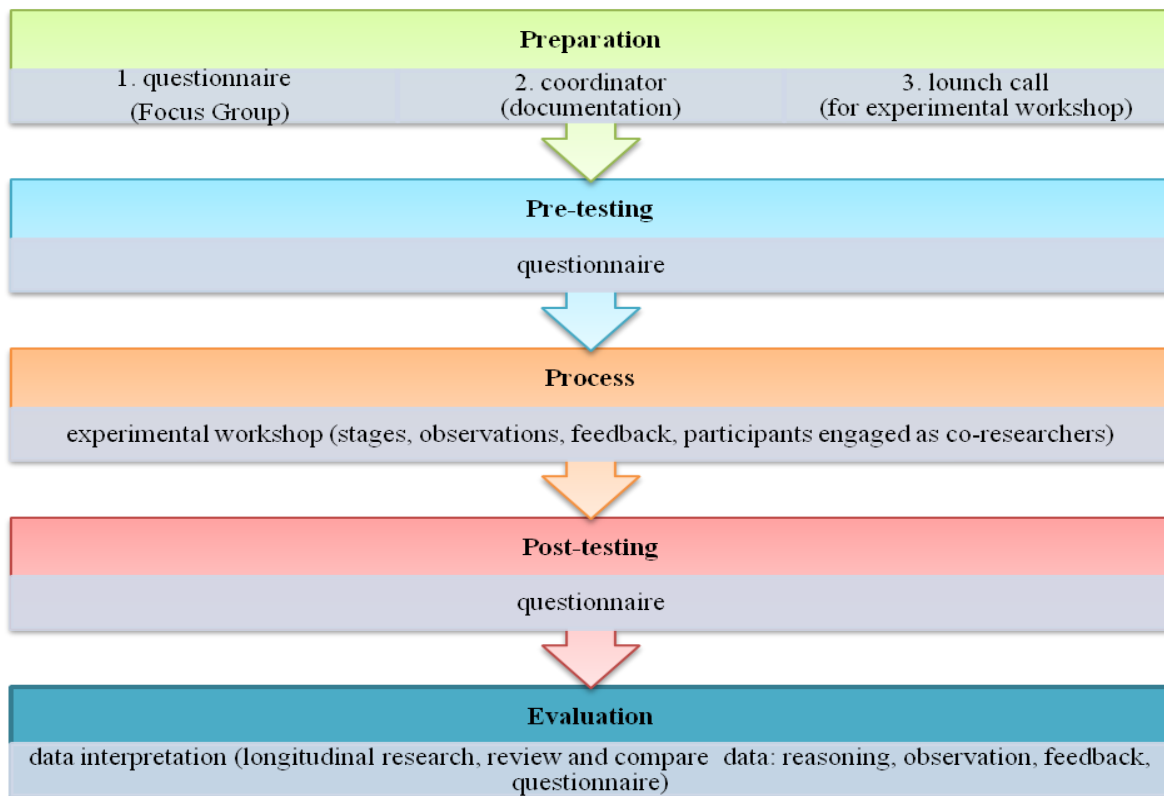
Preparation

1. questionnaire (Focus Group)

2. coordinator (documentation)

3. lounch call (for experimental workshop)

Pre-testing

questionnaire

Process

experimental workshop (stages, observations, feedback, participants engaged as co-researchers)

Post-testing

questionnaire

Evaluation

data interpretation (longitudinal research, review and compare data: reasoning, observation, feedback, questionnaire)